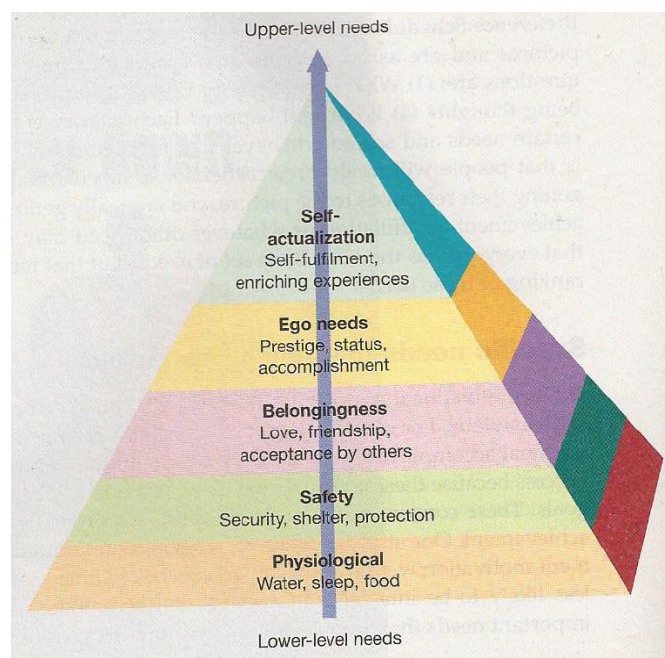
Upper-level needs

Self-actualization
Self-fulfilment, enriching experiences

Ego needs
Prestige, status, accomplishment

Belongingness
Love, friendship, acceptance by others

Safety
Security, shelter, protection

Physiological
Water, sleep, food

Lower-level needs